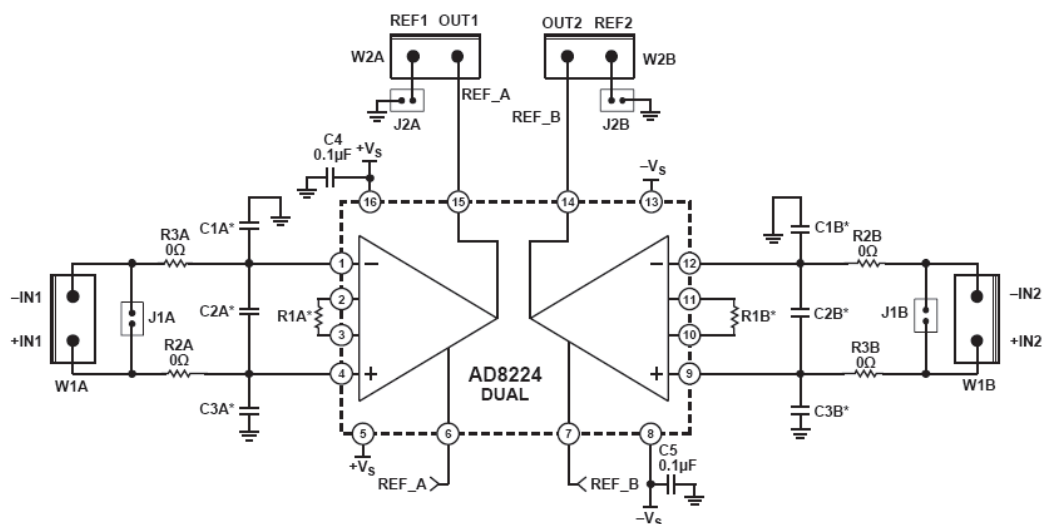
REF1 OUT1
W2A
J2A
REF_A
OUT2 REF2
W2B
REF_B
J2B
C4
0.1µF
$+V_S$
16
15
14
13
$-V_S$
C1A*
R3A
0Ω
1
–
2
3
4
+
C2A*
R1A*
R2A
0Ω
C3A*
–IN1
+IN1
J1A
W1A
C1B*
R2B
0Ω
12
–
11
10
9
+
C2B*
R1B*
R3B
0Ω
C3B*
J1B
–IN2
+IN2
W1B
AD8224
DUAL
5
6
7
8
$+V_S$
REF_A
REF_B
C5
0.1µF
$-V_S$